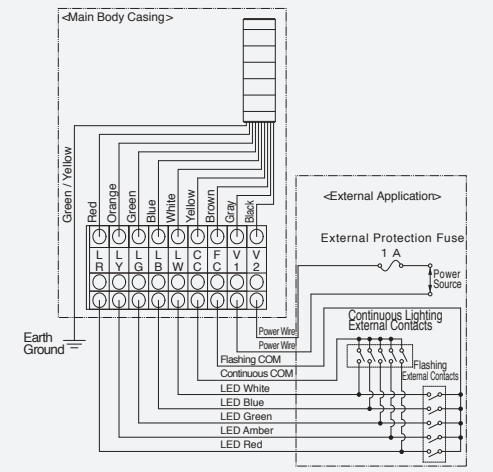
<Main Body Casing>

Green / Yellow

Red
Orange
Green
Blue
White
Yellow
Brown
Gray
Black

L R
L Y
L G
L B
L W
C C
F C
V 1
V 2

Earth Ground

<External Application>

External Protection Fuse

1 A

Power Source

Continuous Lighting External Contacts

Flashing External Contacts

Power Wire
Power Wire
Flashing COM
Continuous COM
LED White
LED Blue
LED Green
LED Amber
LED Red